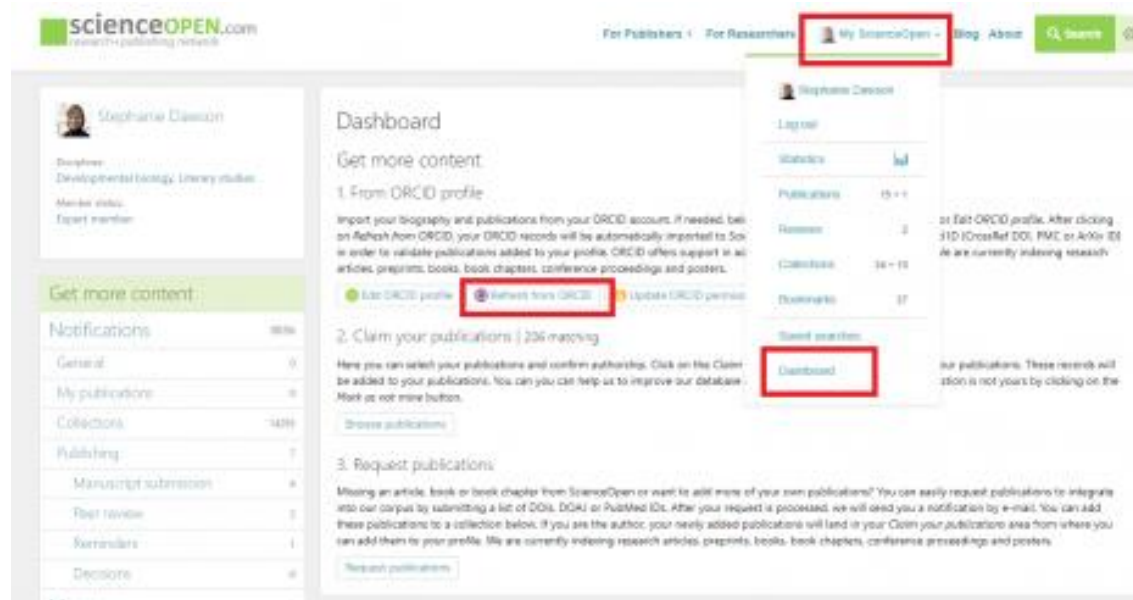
scienceOPEN.com
research+publishing network

For Publishers ⌄ For Researchers ⌄ My ScienceOpen ⌄ Blog About Search

Stephanie Dawson
Discipline:
Developmental biology, Literary studies
Member status:
Expert member

Get more content
Notifications
General
My publications
Collections
Publishing
Manuscript submission
Peer review
Reminders
Decisions

Dashboard
Get more content
1. From ORCID profile
Import your biography and publications from your ORCID account. If needed, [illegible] or Edit ORCID profile. After clicking on Refresh from ORCID, your ORCID records will be automatically imported to Sc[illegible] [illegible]ID (CrossRef DOI, PMC or ArXiv ID) in order to validate publications added to your profile. ORCID offers support in a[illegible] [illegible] are currently indexing research articles, preprints, books, book chapters, conference proceedings and posters.
Edit ORCID profile Refresh from ORCID Update ORCID permiss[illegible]

2. Claim your publications | 236 matching
Here you can select your publications and confirm authorship. Click on the Claim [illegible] our publications. These records will be added to your publications. You can you can help us to improve our database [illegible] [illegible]ation is not yours by clicking on the Mark as not mine button.
Browse publications

3. Request publications
Missing an article, book or book chapter from ScienceOpen or want to add more of your own publications? You can easily request publications to integrate into our corpus by submitting a list of DOIs, DOAJ or PubMed IDs. After your request is processed, we will send you a notification by e-mail. You can add these publications to a collection below. If you are the author, your newly added publications will land in your Claim your publications area from where you can add them to your profile. We are currently indexing research articles, preprints, books, book chapters, conference proceedings and posters.
Request publications

Stephanie Dawson
Log out
Statistics
Publications
Reviews
Collections
Bookmarks
Saved searches
Dashboard